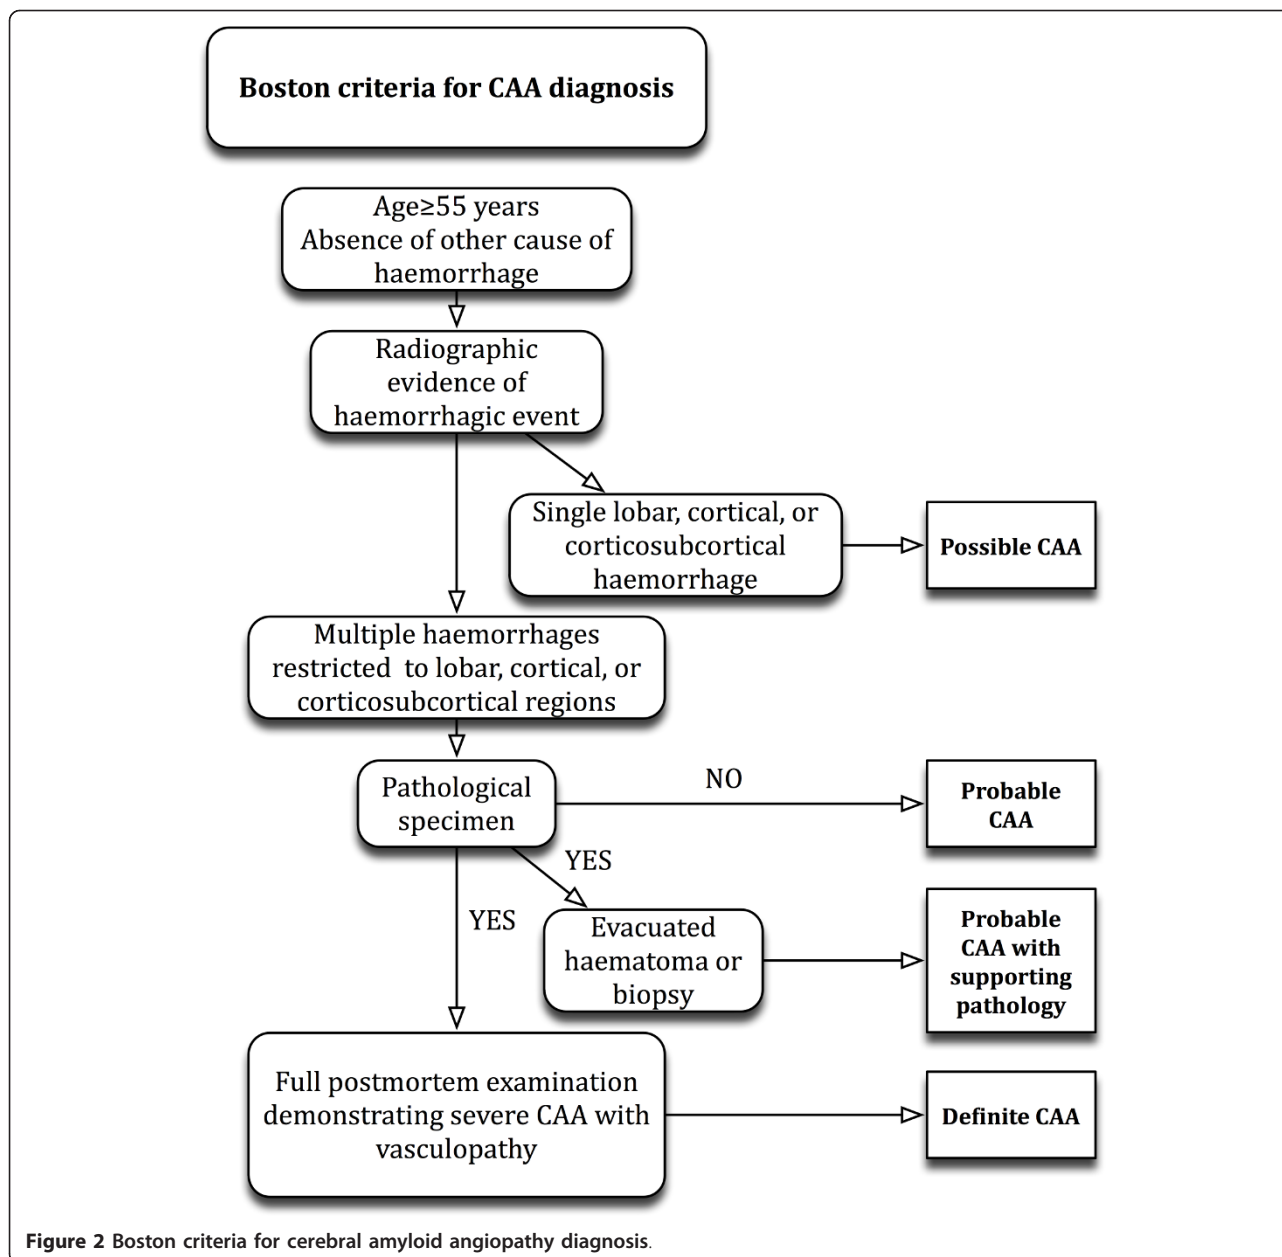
Boston criteria for CAA diagnosis

Age≥55 years
Absence of other cause of haemorrhage

Radiographic evidence of haemorrhagic event

Single lobar, cortical, or corticosubcortical haemorrhage

Possible CAA

Multiple haemorrhages restricted to lobar, cortical, or corticosubcortical regions

Pathological specimen

NO

Probable CAA

YES

YES

Evacuated haematoma or biopsy

Probable CAA with supporting pathology

Full postmortem examination demonstrating severe CAA with vasculopathy

Definite CAA

Figure 2 Boston criteria for cerebral amyloid angiopathy diagnosis.